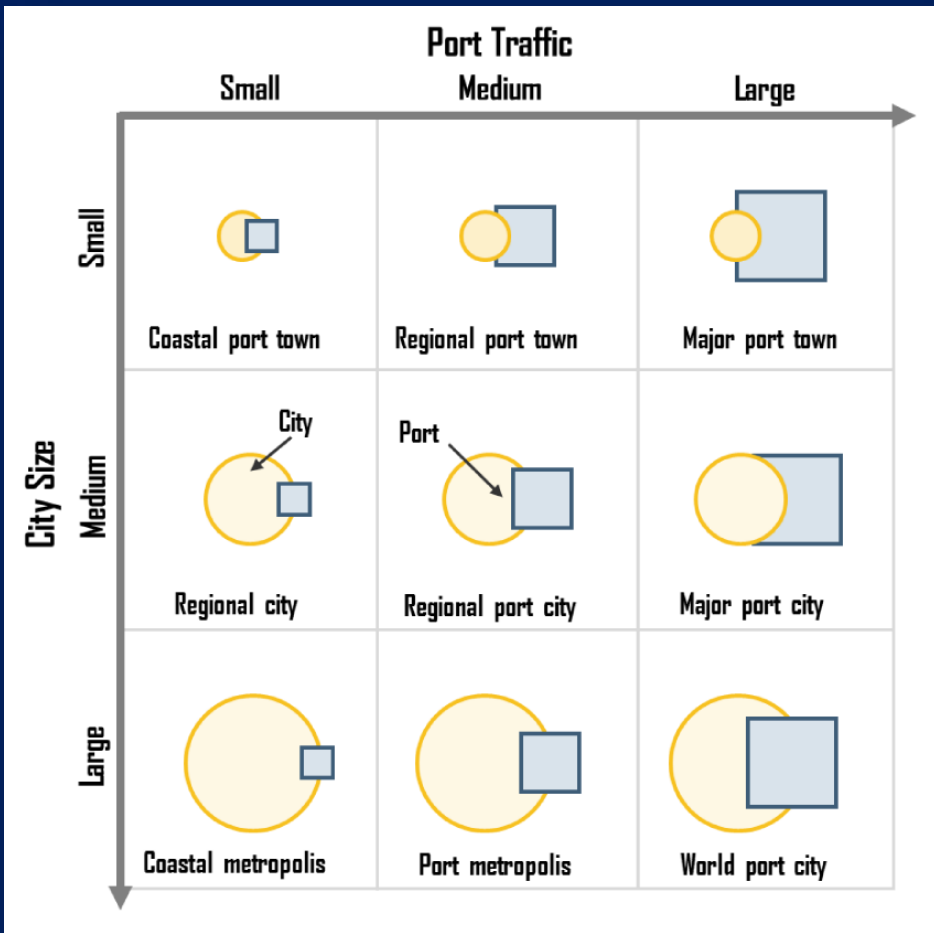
Port Traffic

| | Small | Medium | Large |
|---|---|---|---|
| Small | Coastal port town | Regional port town | Major port town |
| Medium | City Regional city | Port Regional port city | Major port city |
| Large | Coastal metropolis | Port metropolis | World port city |

City Size